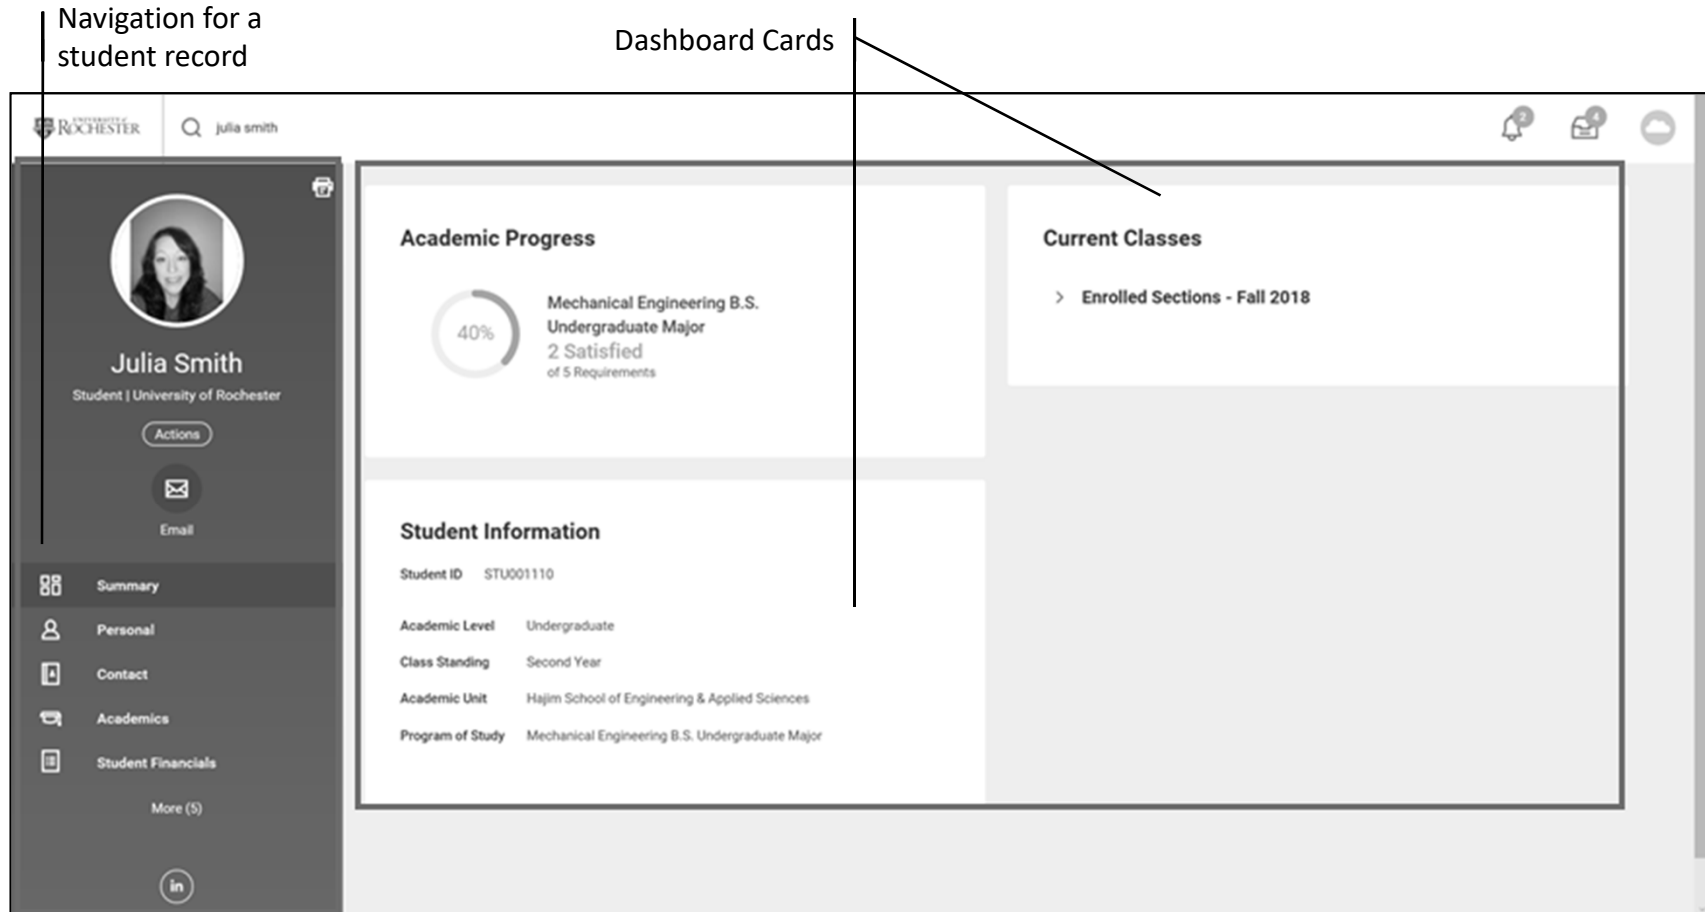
Navigation for a student record

Dashboard Cards

UNIVERSITY of ROCHESTER

julia smith

2

4

Julia Smith

Student | University of Rochester

Actions

Email

Summary

Personal

Contact

Academics

Student Financials

More (5)

in

Academic Progress

40%

Mechanical Engineering B.S. Undergraduate Major

2 Satisfied

of 5 Requirements

Current Classes

Enrolled Sections - Fall 2018

Student Information

Student ID STU001110

Academic Level Undergraduate

Class Standing Second Year

Academic Unit Hajim School of Engineering & Applied Sciences

Program of Study Mechanical Engineering B.S. Undergraduate Major